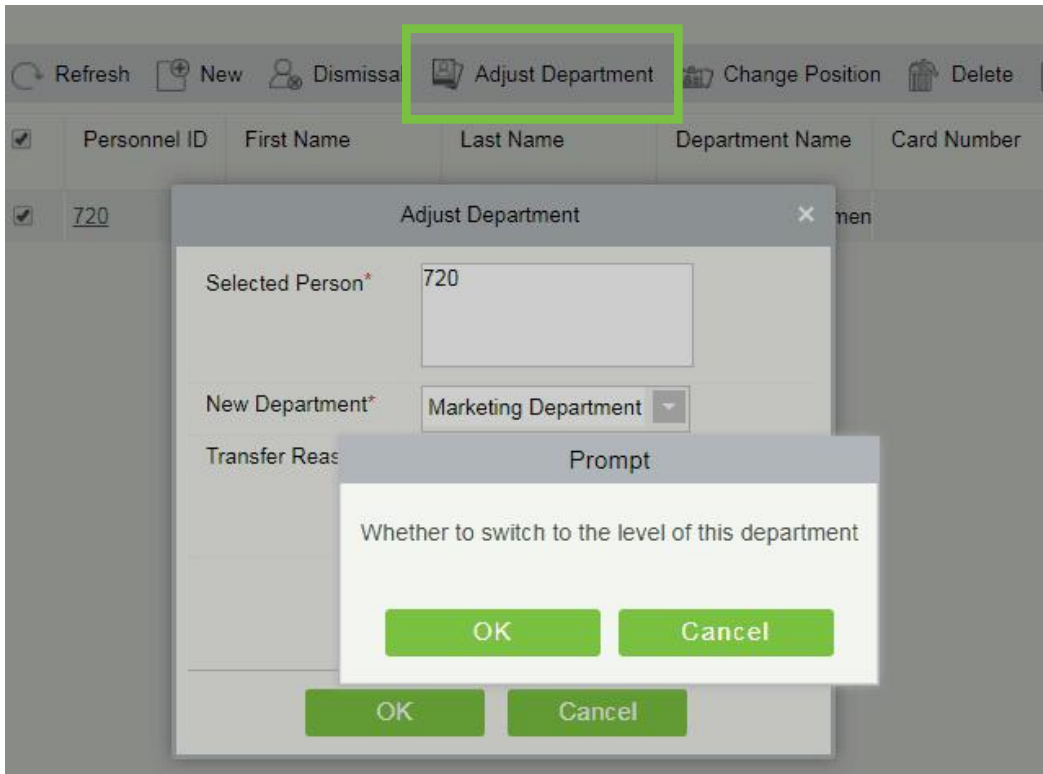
Refresh New Dismissa Adjust Department Change Position Delete

| | Personnel ID | First Name | Last Name | Department Name | Card Number |
|---|---|---|---|---|---|
| | 720 | | | men | |

Adjust Department ×

Selected Person* 720

New Department* Marketing Department

Transfer Reas

Prompt

Whether to switch to the level of this department

OK Cancel

OK Cancel